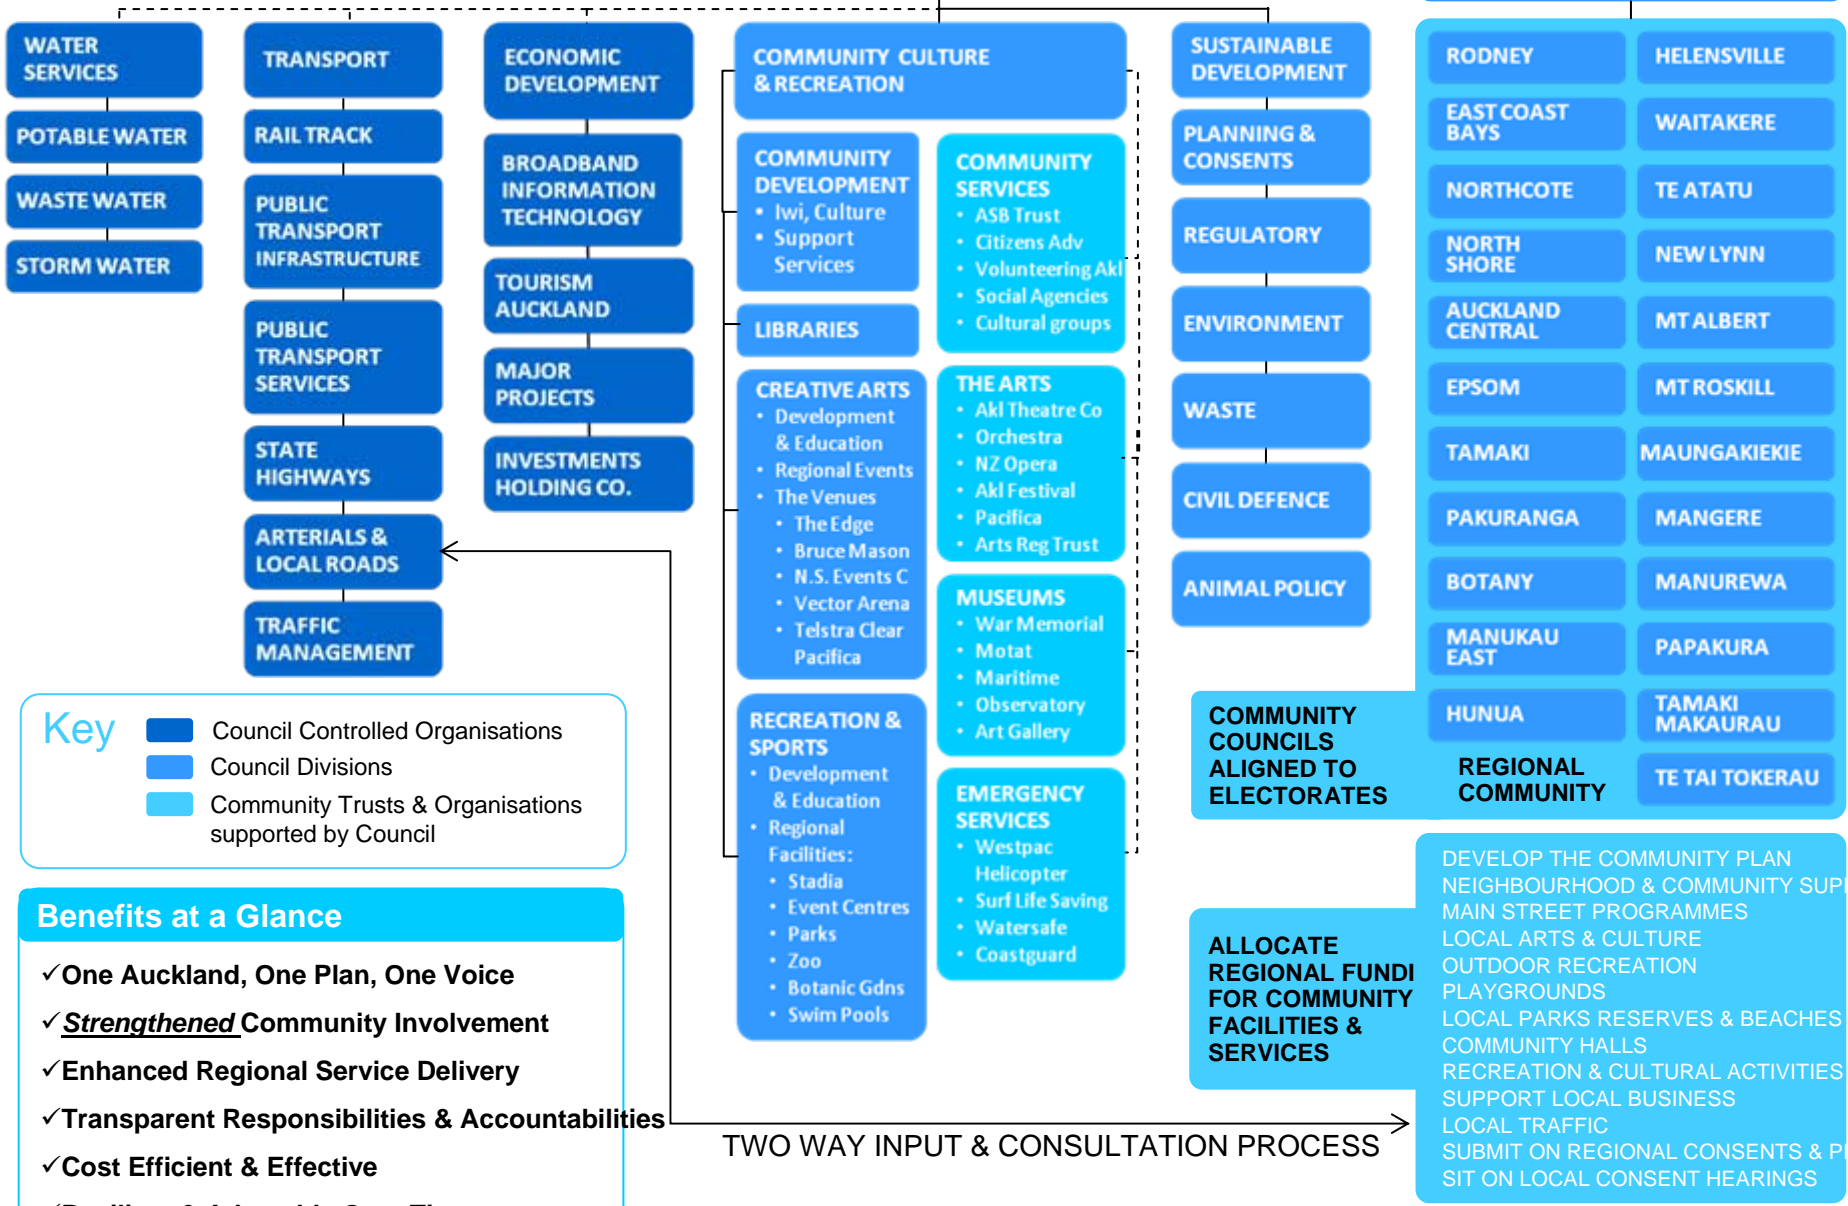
WATER SERVICES

POTABLE WATER

WASTE WATER

STORM WATER

TRANSPORT

RAIL TRACK

PUBLIC TRANSPORT INFRASTRUCTURE

PUBLIC TRANSPORT SERVICES

STATE HIGHWAYS

ARTERIALS & LOCAL ROADS

TRAFFIC MANAGEMENT

ECONOMIC DEVELOPMENT

BROADBAND INFORMATION TECHNOLOGY

TOURISM AUCKLAND

MAJOR PROJECTS

INVESTMENTS HOLDING CO.

COMMUNITY CULTURE & RECREATION

COMMUNITY DEVELOPMENT
• Iwi, Culture
• Support Services

LIBRARIES

CREATIVE ARTS
• Development & Education
• Regional Events
• The Venues
• The Edge
• Bruce Mason
• N.S. Events C
• Vector Arena
• Telstra Clear Pacifica

RECREATION & SPORTS
• Development & Education
• Regional Facilities:
• Stadia
• Event Centres
• Parks
• Zoo
• Botanic Gdns
• Swim Pools

COMMUNITY SERVICES
• ASB Trust
• Citizens Adv
• Volunteering Akl
• Social Agencies
• Cultural groups

THE ARTS
• Akl Theatre Co
• Orchestra
• NZ Opera
• Akl Festival
• Pacifica
• Arts Reg Trust

MUSEUMS
• War Memorial
• Motat
• Maritime
• Observatory
• Art Gallery

EMERGENCY SERVICES
• Westpac Helicopter
• Surf Life Saving
• Watersafe
• Coastguard

SUSTAINABLE DEVELOPMENT

PLANNING & CONSENTS

REGULATORY

ENVIRONMENT

WASTE

CIVIL DEFENCE

ANIMAL POLICY

RODNEY
HELENSVILLE
EAST COAST BAYS
WAITAKERE
NORTHCOTE
TE ATATU
NORTH SHORE
NEW LYNN
AUCKLAND CENTRAL
MT ALBERT
EPSOM
MT ROSKILL
TAMAKI
MAUNGAKIEKIE
PAKURANGA
MANGERE
BOTANY
MANUREWA
MANUKAU EAST
PAPAKURA
HUNUA
TAMAKI MAKAURAU
TE TAI TOKERAU

COMMUNITY COUNCILS ALIGNED TO ELECTORATES

REGIONAL COMMUNITY

ALLOCATE REGIONAL FUNDI FOR COMMUNITY FACILITIES & SERVICES

DEVELOP THE COMMUNITY PLAN
NEIGHBOURHOOD & COMMUNITY SUP
MAIN STREET PROGRAMMES
LOCAL ARTS & CULTURE
OUTDOOR RECREATION
PLAYGROUNDS
LOCAL PARKS RESERVES & BEACHES
COMMUNITY HALLS
RECREATION & CULTURAL ACTIVITIES
SUPPORT LOCAL BUSINESS
LOCAL TRAFFIC
SUBMIT ON REGIONAL CONSENTS & P
SIT ON LOCAL CONSENT HEARINGS

Key
Council Controlled Organisations
Council Divisions
Community Trusts & Organisations supported by Council

Benefits at a Glance
✓One Auckland, One Plan, One Voice
✓Strengthened Community Involvement
✓Enhanced Regional Service Delivery
✓Transparent Responsibilities & Accountabilities
✓Cost Efficient & Effective
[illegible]

TWO WAY INPUT & CONSULTATION PROCESS